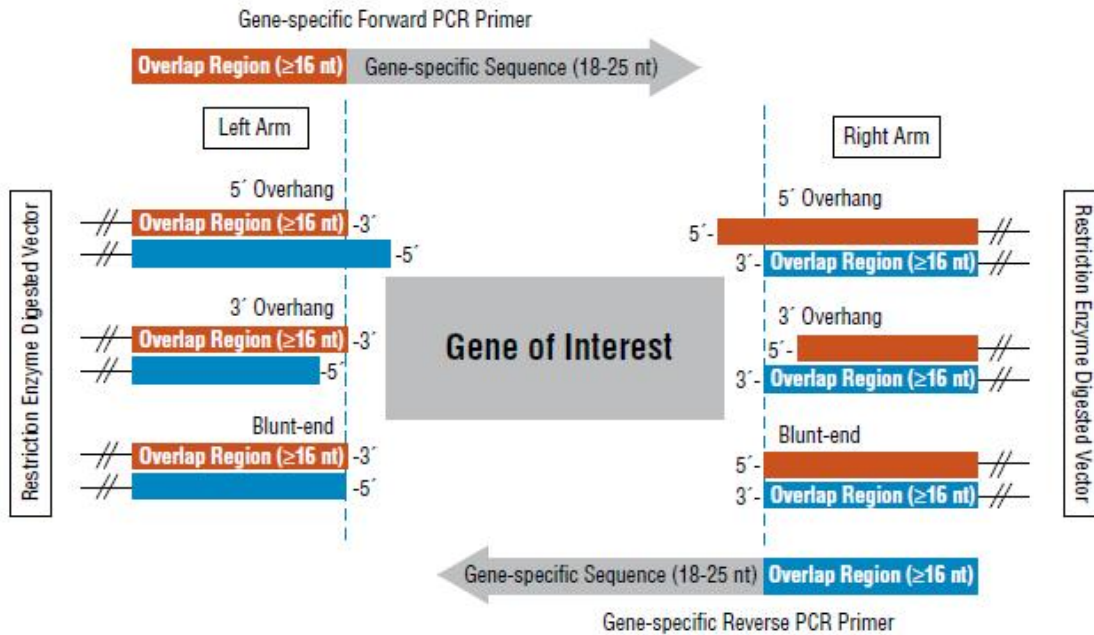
Gene-specific Forward PCR Primer

Overlap Region (≥16 nt) Gene-specific Sequence (18-25 nt)

Left Arm

Right Arm

Restriction Enzyme Digested Vector

5´ Overhang

Overlap Region (≥16 nt) -3´

-5´

3´ Overhang

Overlap Region (≥16 nt) -3´

-5´

Blunt-end

Overlap Region (≥16 nt) -3´

-5´

Gene of Interest

5´ Overhang

5´-

3´- Overlap Region (≥16 nt)

3´ Overhang

5´-

3´- Overlap Region (≥16 nt)

Blunt-end

5´-

3´- Overlap Region (≥16 nt)

Restriction Enzyme Digested Vector

Gene-specific Sequence (18-25 nt) Overlap Region (≥16 nt)

Gene-specific Reverse PCR Primer